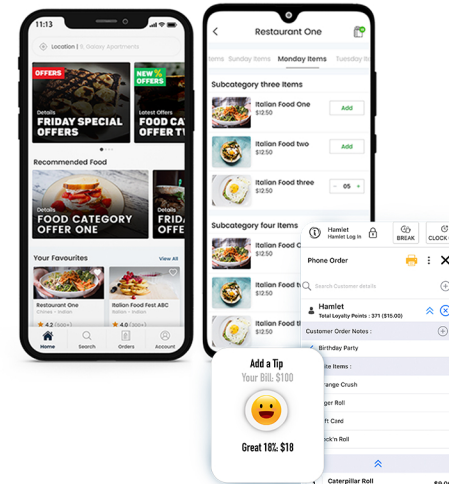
11:13

Location | 5, Galaxy Apartments

OFFERS

NEW % OFFERS

Details
FRIDAY SPECIAL OFFERS

Latest Offers
OFFER T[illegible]

Recommended Food

Details
FOOD CATEGORY OFFER ONE

Details
FRIDA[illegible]

Your Favourites

View All

Restaurant One
Chinese • Indian
4.2 (500+)

Italian Food Fest ABC
Italian • Indian
4.0 (500+)

Home
Search
Orders
Account

Restaurant One

Items Sunday Items Monday Items Tuesday It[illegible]

Subcategory three Items

Italian Food One
$12.50
Add

Italian Food two
$12.50
Add

Italian Food three
$12.50
05

Subcategory four Items

Hamlet
Hamlet Log In

BREAK

CLOCK

Phone Order

Search Customer details

Hamlet
Total Loyalty Points : 371 ($15.00)

Customer Order Notes :

Birthday Party

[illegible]e Items :

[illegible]range Crush

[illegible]ger Roll

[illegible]ft Card

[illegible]ck'n Roll

Caterpillar Roll

Add a Tip
Your Bill: $100

Great 18%: $18